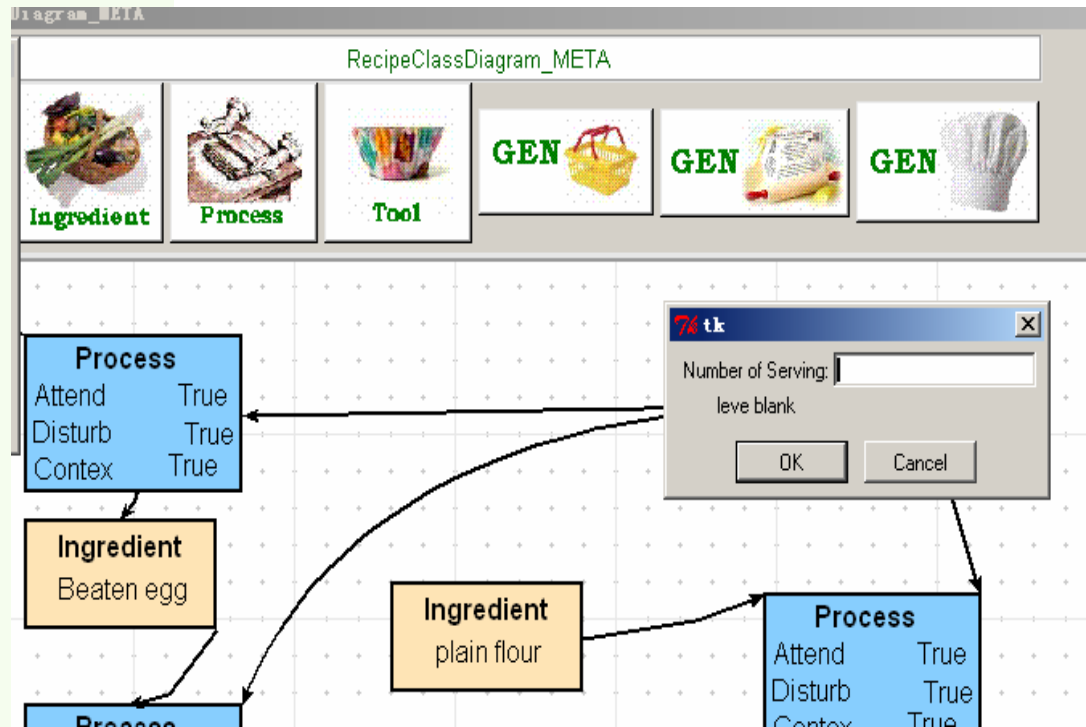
iagram_META

RecipeClassDiagram_META

Ingredient

Process

Tool

GEN

GEN

GEN

tk

Number of Serving:

leve blank

OK

Cancel

Process
Attend True
Disturb True
Contex True

Ingredient
Beaten egg

Ingredient
plain flour

Process
Attend True
Disturb True
Contex True

Process